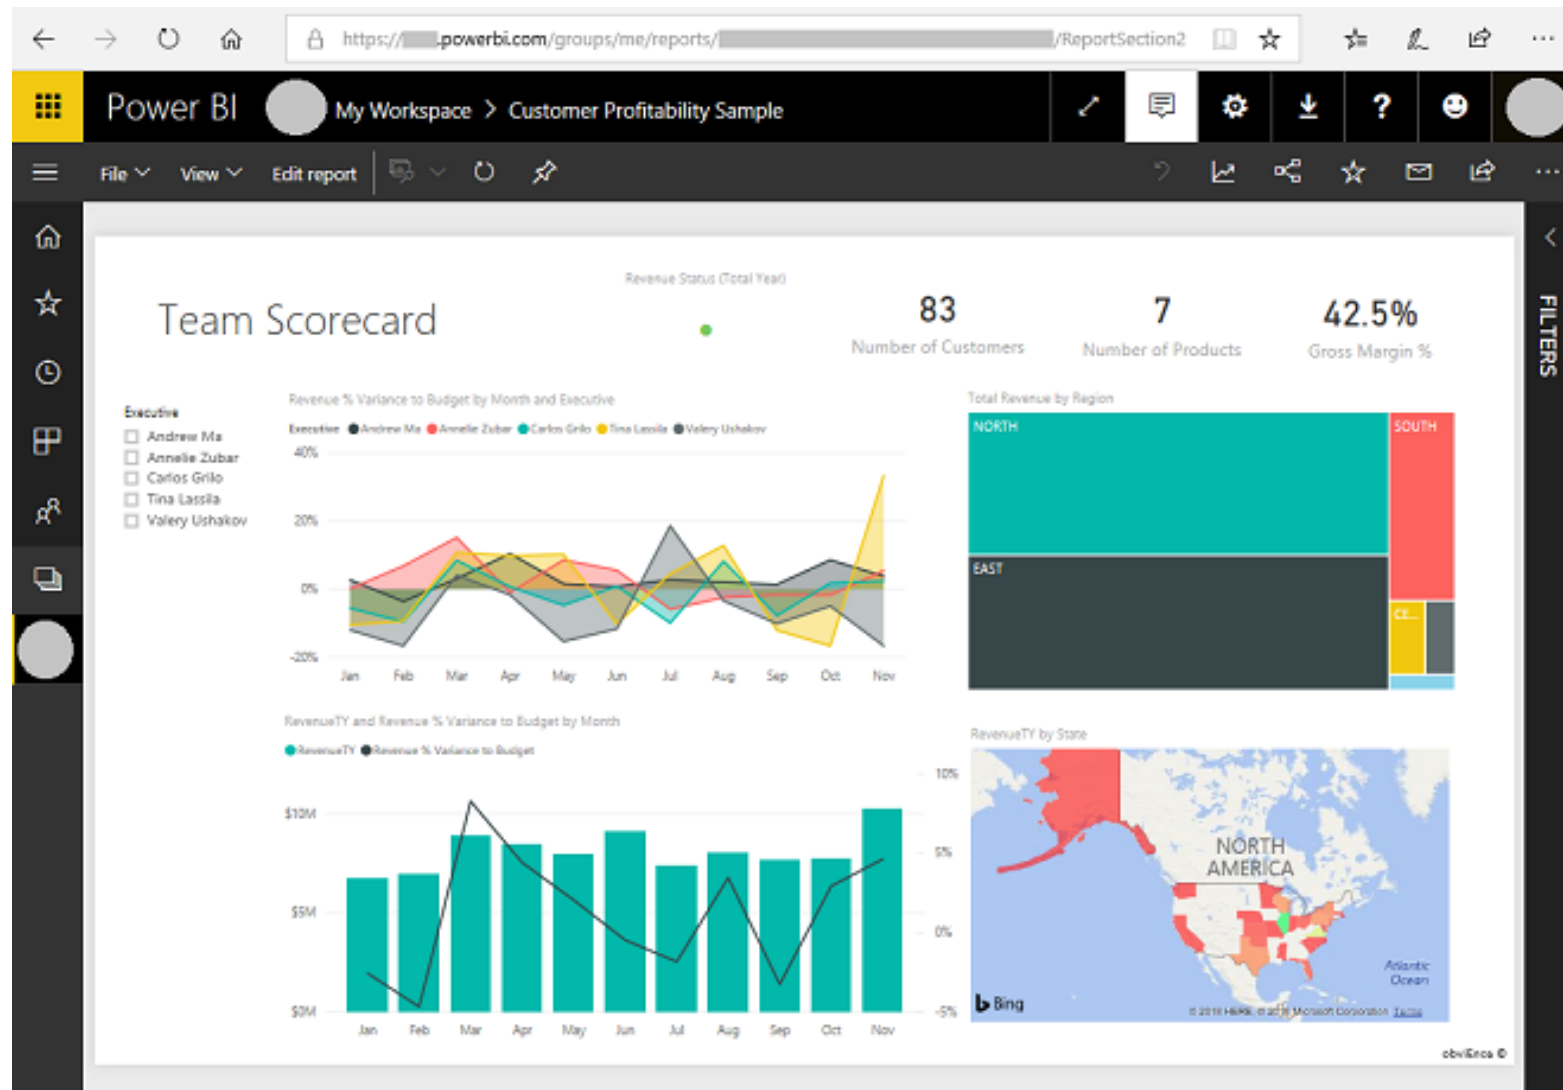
https://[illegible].powerbi.com/groups/me/reports/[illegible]/ReportSection2

Power BI My Workspace > Customer Profitability Sample

File View Edit report

Team Scorecard

Revenue Status (Total Year)

83
Number of Customers

7
Number of Products

42.5%
Gross Margin %

Executive
Andrew Ma
Annelie Zubar
Carlos Grilo
Tina Lassila
Valery Ushakov

Revenue % Variance to Budget by Month and Executive
Executive Andrew Ma Annelie Zubar Carlos Grilo Tina Lassila Valery Ushakov
40%
20%
0%
-20%
Jan Feb Mar Apr May Jun Jul Aug Sep Oct Nov

Total Revenue by Region
NORTH
SOUTH
EAST
CE...

RevenueTY and Revenue % Variance to Budget by Month
RevenueTY Revenue % Variance to Budget
$10M
$5M
$0M
10%
5%
0%
-5%
Jan Feb Mar Apr May Jun Jul Aug Sep Oct Nov

RevenueTY by State
NORTH AMERICA
Atlantic Ocean
Bing
© 2018 HERE © 2018 Microsoft Corporation Terms

obviEnce ©

FILTERS